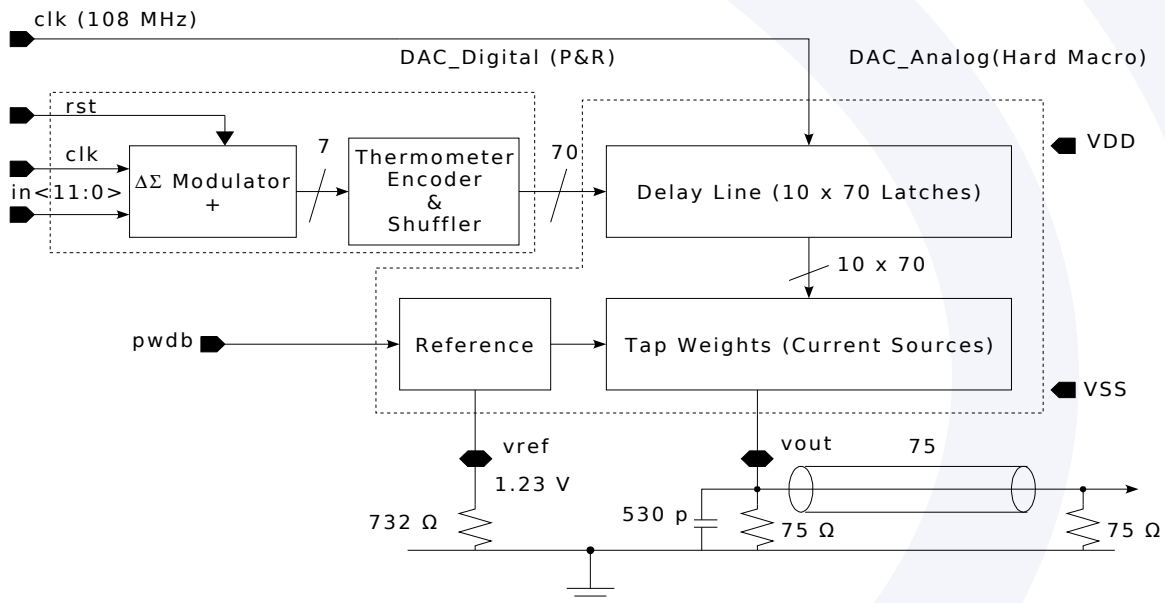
clk (108 MHz)

DAC_Digital (P&R)

DAC_Analog(Hard Macro)

rst

clk

in<11:0>

ΔΣ Modulator +

7

Thermometer Encoder & Shuffler

70

Delay Line (10 x 70 Latches)

VDD

10 x 70

pwdb

Reference

Tap Weights (Current Sources)

VSS

vref

1.23 V

732 Ω

vout

75

530 p

75 Ω

75 Ω